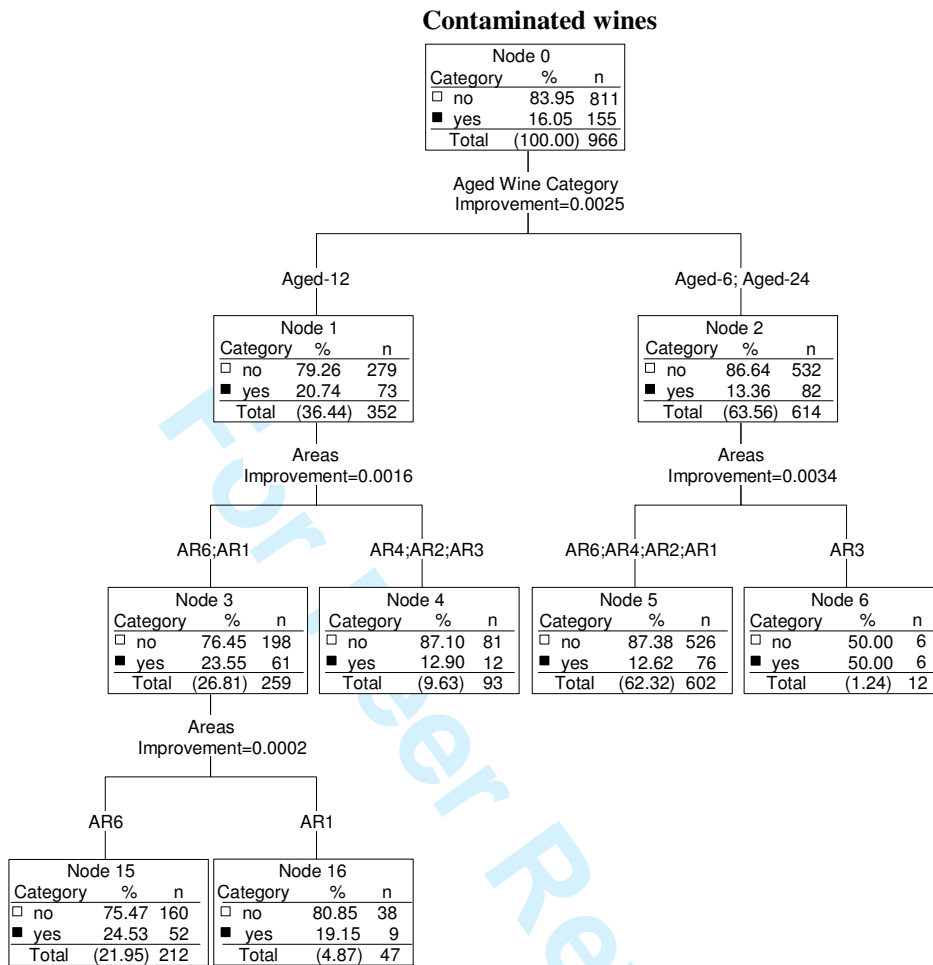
**Contaminated wines**

Node 0

| Category | % | n |
|---|---|---|
| □ no | 83.95 | 811 |
| ■ yes | 16.05 | 155 |
| Total | (100.00) | 966 |

Aged Wine Category
Improvement=0.0025

Aged-12

Aged-6; Aged-24

Node 1

| Category | % | n |
|---|---|---|
| □ no | 79.26 | 279 |
| ■ yes | 20.74 | 73 |
| Total | (36.44) | 352 |

Node 2

| Category | % | n |
|---|---|---|
| □ no | 86.64 | 532 |
| ■ yes | 13.36 | 82 |
| Total | (63.56) | 614 |

Areas
Improvement=0.0016

Areas
Improvement=0.0034

AR6;AR1

AR4;AR2;AR3

AR6;AR4;AR2;AR1

AR3

Node 3

| Category | % | n |
|---|---|---|
| □ no | 76.45 | 198 |
| ■ yes | 23.55 | 61 |
| Total | (26.81) | 259 |

Node 4

| Category | % | n |
|---|---|---|
| □ no | 87.10 | 81 |
| ■ yes | 12.90 | 12 |
| Total | (9.63) | 93 |

Node 5

| Category | % | n |
|---|---|---|
| □ no | 87.38 | 526 |
| ■ yes | 12.62 | 76 |
| Total | (62.32) | 602 |

Node 6

| Category | % | n |
|---|---|---|
| □ no | 50.00 | 6 |
| ■ yes | 50.00 | 6 |
| Total | (1.24) | 12 |

Areas
Improvement=0.0002

AR6

AR1

Node 15

| Category | % | n |
|---|---|---|
| □ no | 75.47 | 160 |
| ■ yes | 24.53 | 52 |
| Total | (21.95) | 212 |

Node 16

| Category | % | n |
|---|---|---|
| □ no | 80.85 | 38 |
| ■ yes | 19.15 | 9 |
| Total | (4.87) | 47 |

For Peer Re